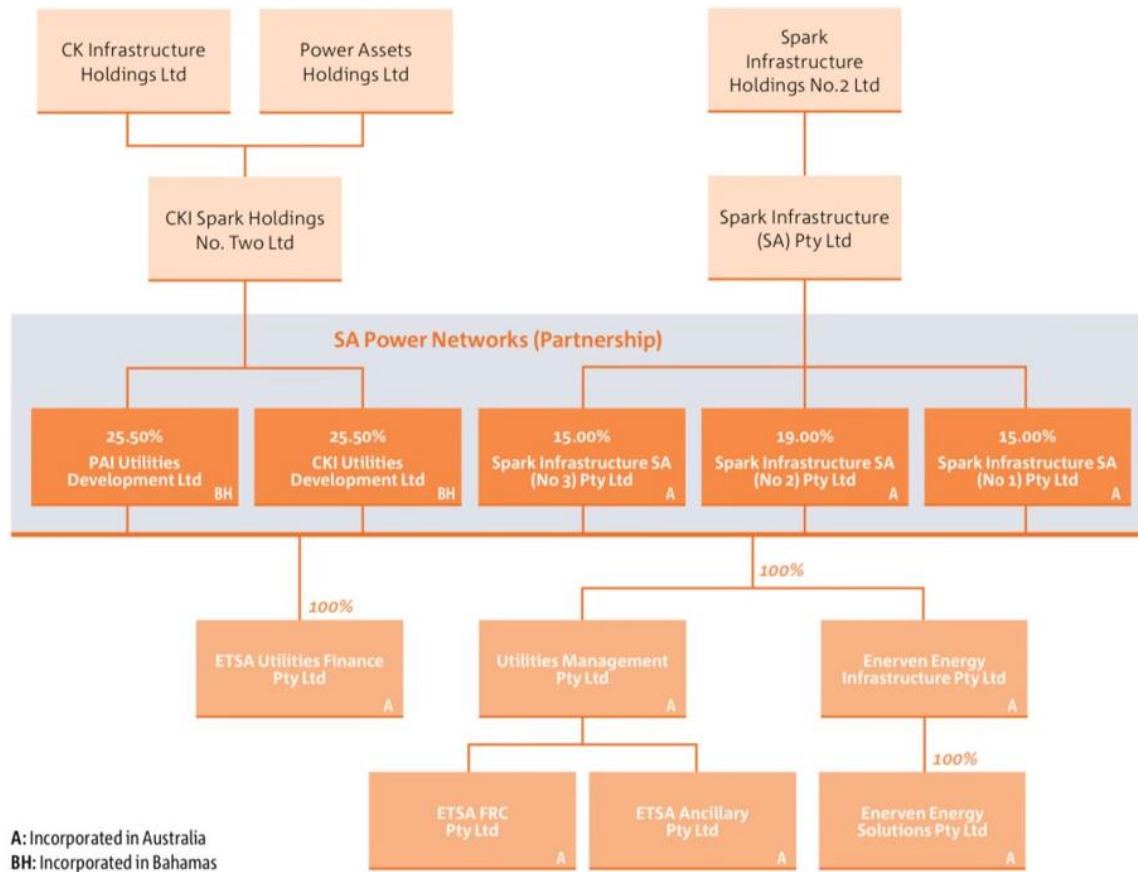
CK Infrastructure Holdings Ltd

Power Assets Holdings Ltd

Spark Infrastructure Holdings No.2 Ltd

CKI Spark Holdings No. Two Ltd

Spark Infrastructure (SA) Pty Ltd

SA Power Networks (Partnership)

25.50%
PAI Utilities Development Ltd
BH

25.50%
CKI Utilities Development Ltd
BH

15.00%
Spark Infrastructure SA (No 3) Pty Ltd
A

19.00%
Spark Infrastructure SA (No 2) Pty Ltd
A

15.00%
Spark Infrastructure SA (No 1) Pty Ltd
A

100%

100%

ETSA Utilities Finance Pty Ltd
A

Utilities Management Pty Ltd
A

Enerven Energy Infrastructure Pty Ltd
A

100%

ETSA FRC Pty Ltd
A

ETSA Ancillary Pty Ltd
A

Enerven Energy Solutions Pty Ltd
A

A: Incorporated in Australia
BH: Incorporated in Bahamas